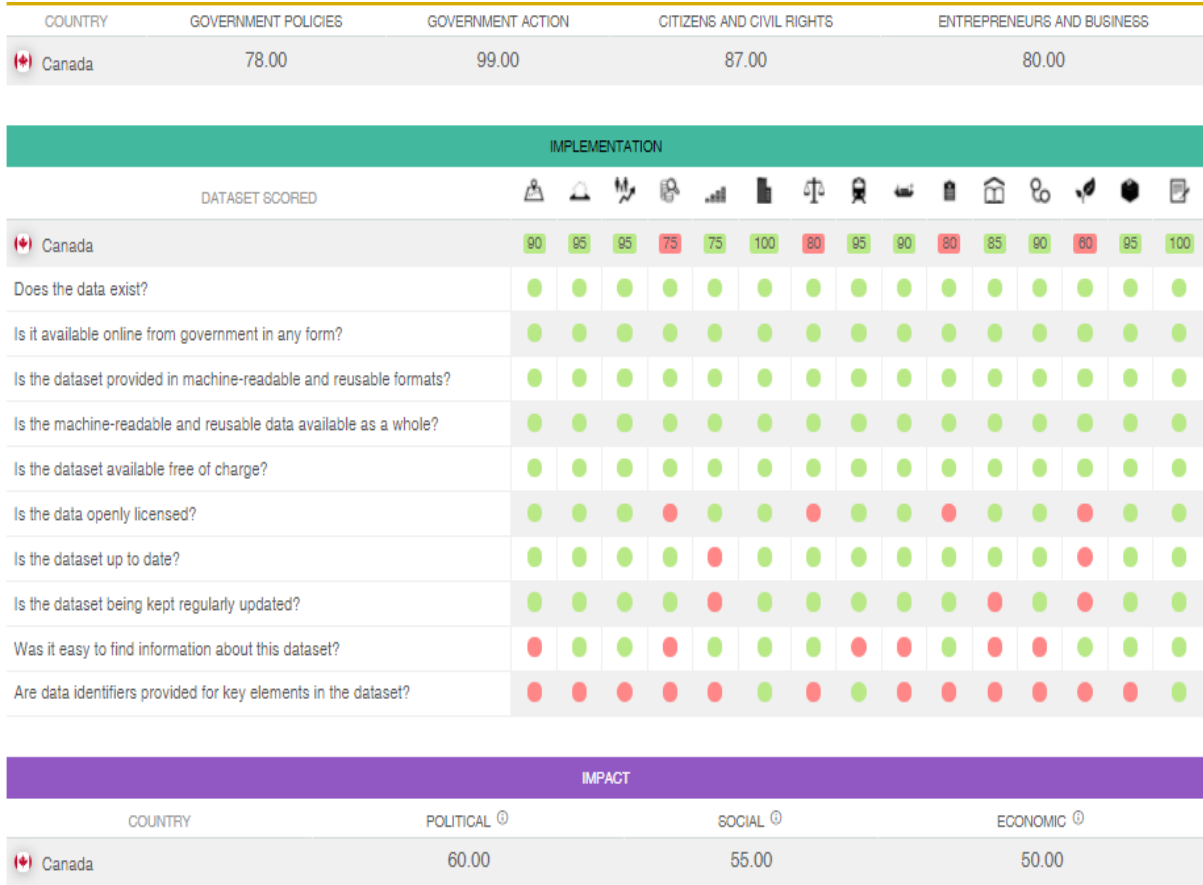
| COUNTRY | GOVERNMENT POLICIES | GOVERNMENT ACTION | CITIZENS AND CIVIL RIGHTS | ENTREPRENEURS AND BUSINESS |
|---|---|---|---|---|
| Canada | 78.00 | 99.00 | 87.00 | 80.00 |

IMPLEMENTATION

| DATASET SCORED | | | | | | | | | | | | | | | |
|---|---|---|---|---|---|---|---|---|---|---|---|---|---|---|---|
| Canada | 90 | 95 | 95 | 75 | 75 | 100 | 80 | 95 | 90 | 80 | 85 | 90 | 60 | 95 | 100 |
| Does the data exist? | | | | | | | | | | | | | | | |
| Is it available online from government in any form? | | | | | | | | | | | | | | | |
| Is the dataset provided in machine-readable and reusable formats? | | | | | | | | | | | | | | | |
| Is the machine-readable and reusable data available as a whole? | | | | | | | | | | | | | | | |
| Is the dataset available free of charge? | | | | | | | | | | | | | | | |
| Is the data openly licensed? | | | | | | | | | | | | | | | |
| Is the dataset up to date? | | | | | | | | | | | | | | | |
| Is the dataset being kept regularly updated? | | | | | | | | | | | | | | | |
| Was it easy to find information about this dataset? | | | | | | | | | | | | | | | |
| Are data identifiers provided for key elements in the dataset? | | | | | | | | | | | | | | | |

IMPACT

| COUNTRY | POLITICAL | SOCIAL | ECONOMIC |
|---|---|---|---|
| Canada | 60.00 | 55.00 | 50.00 |